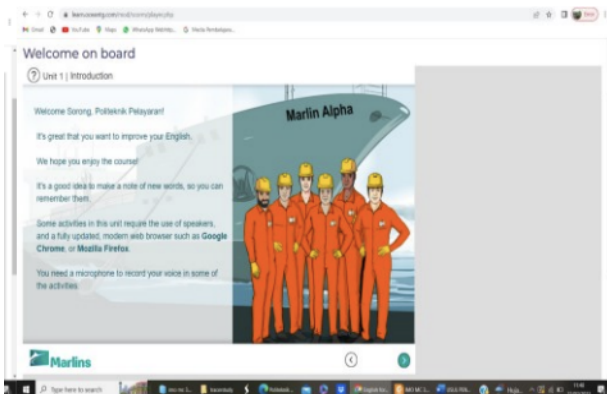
learn.ocaseltg.com/mod/scorm/player.php

Gmail YouTube Maps WhatsApp Web Media Pembelajaran

Welcome on board

? Unit 1 | Introduction

Welcome Sorong, Politeknik Pelayaran!

It's great that you want to improve your English.

We hope you enjoy the course!

It's a good idea to make a note of new words, so you can remember them.

Some activities in this unit require the use of speakers, and a fully updated, modern web browser such as **Google Chrome**, or **Mozilla Firefox**.

You need a microphone to record your voice in some of the activities.

Marlin Alpha

Marlins

Type here to search

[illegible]